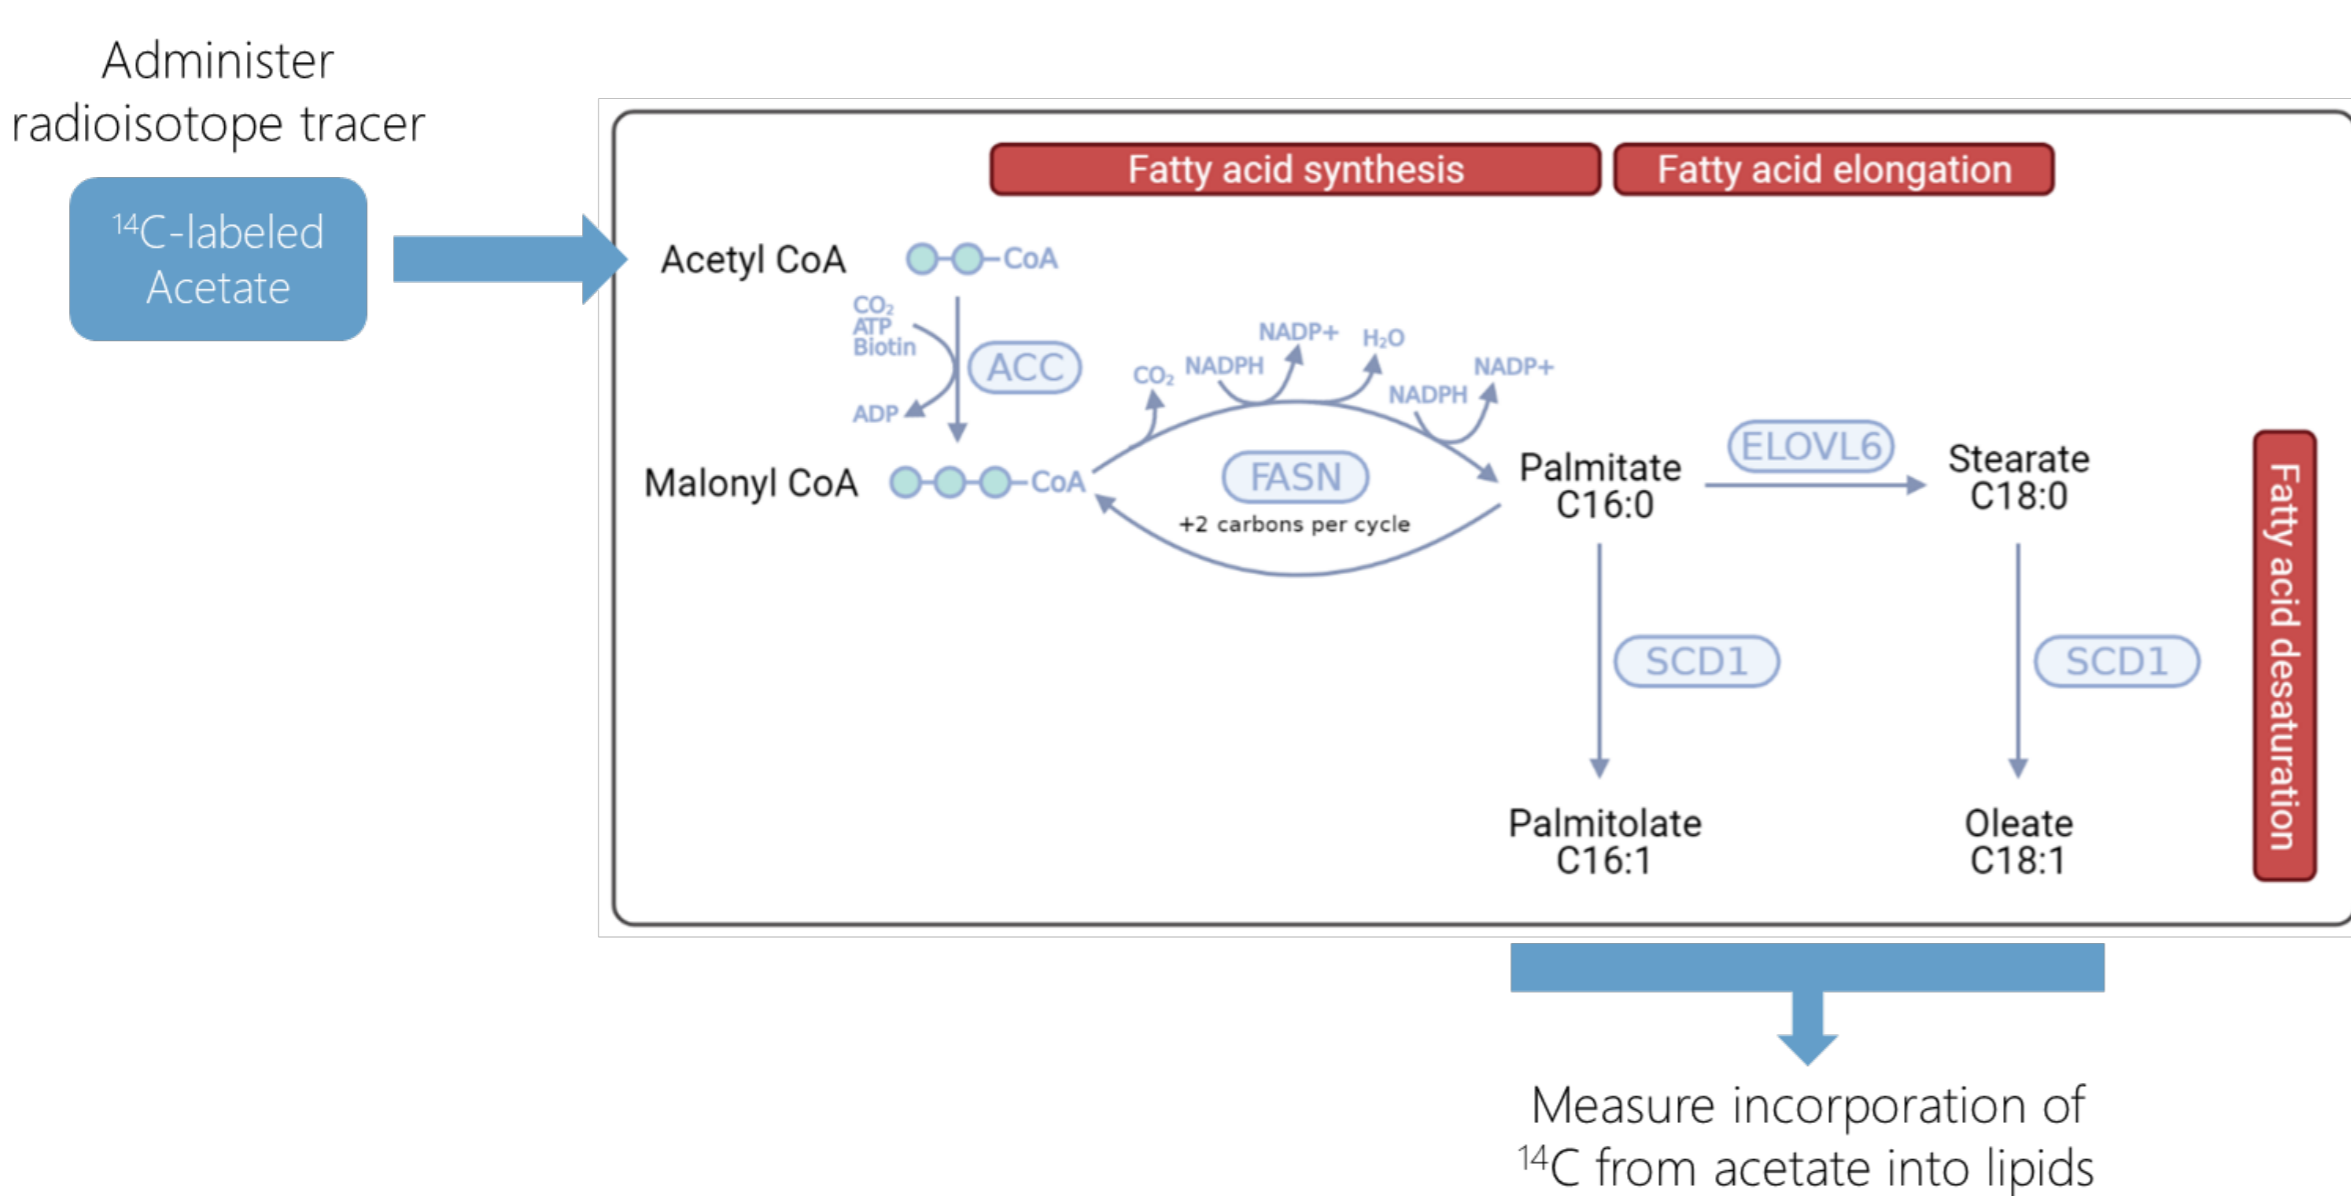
Administer radioisotope tracer

$^{14}$C-labeled Acetate

Fatty acid synthesis

Fatty acid elongation

Acetyl CoA

CoA

$CO_2$
ATP
Biotin

ACC

ADP

Malonyl CoA

CoA

$CO_2$

NADPH

NADP+

$H_2O$

NADPH

NADP+

FASN

+2 carbons per cycle

Palmitate C16:0

ELOVL6

Stearate C18:0

SCD1

SCD1

Palmitolate C16:1

Oleate C18:1

Fatty acid desaturation

Measure incorporation of $^{14}$C from acetate into lipids